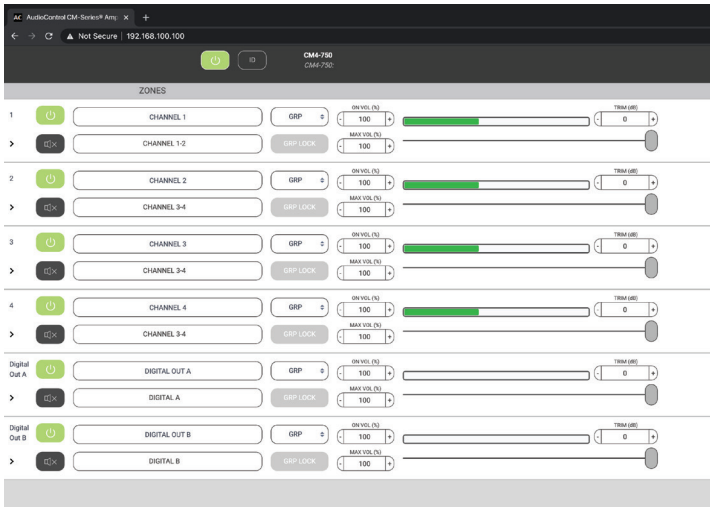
AC AudioControl CM-Series® Amp ×  +

← → C ▲ Not Secure | 192.168.100.100

ID

CM4-750
CM4-750:

ZONES

1
CHANNEL 1
GRP
ON VOL (%)
- 100 +
TRIM (dB)
- 0 +
>
CHANNEL 1-2
GRP LOCK
MAX VOL (%)
- 100 +

2
CHANNEL 2
GRP
ON VOL (%)
- 100 +
TRIM (dB)
- 0 +
>
CHANNEL 3-4
GRP LOCK
MAX VOL (%)
- 100 +

3
CHANNEL 3
GRP
ON VOL (%)
- 100 +
TRIM (dB)
- 0 +
>
CHANNEL 3-4
GRP LOCK
MAX VOL (%)
- 100 +

4
CHANNEL 4
GRP
ON VOL (%)
- 100 +
TRIM (dB)
- 0 +
>
CHANNEL 3-4
GRP LOCK
MAX VOL (%)
- 100 +

Digital Out A
DIGITAL OUT A
GRP
ON VOL (%)
- 100 +
TRIM (dB)
- 0 +
>
DIGITAL A
GRP LOCK
MAX VOL (%)
- 100 +

Digital Out B
DIGITAL OUT B
GRP
ON VOL (%)
- 100 +
TRIM (dB)
- 0 +
>
DIGITAL B
GRP LOCK
MAX VOL (%)
- 100 +